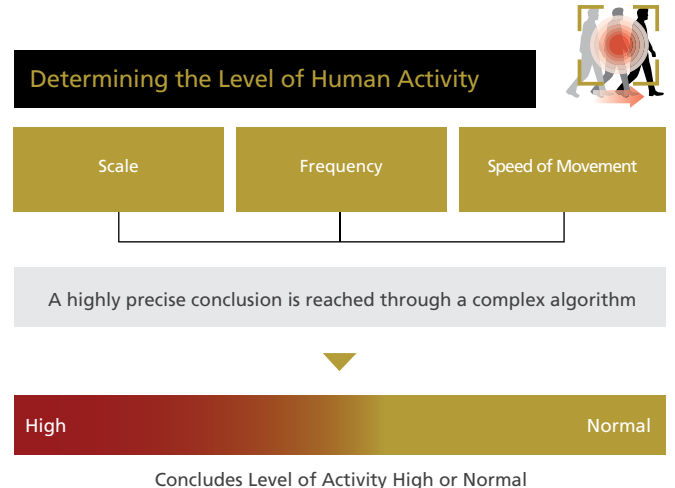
Determining the Level of Human Activity

Scale

Frequency

Speed of Movement

A highly precise conclusion is reached through a complex algorithm

High

Normal

Concludes Level of Activity High or Normal